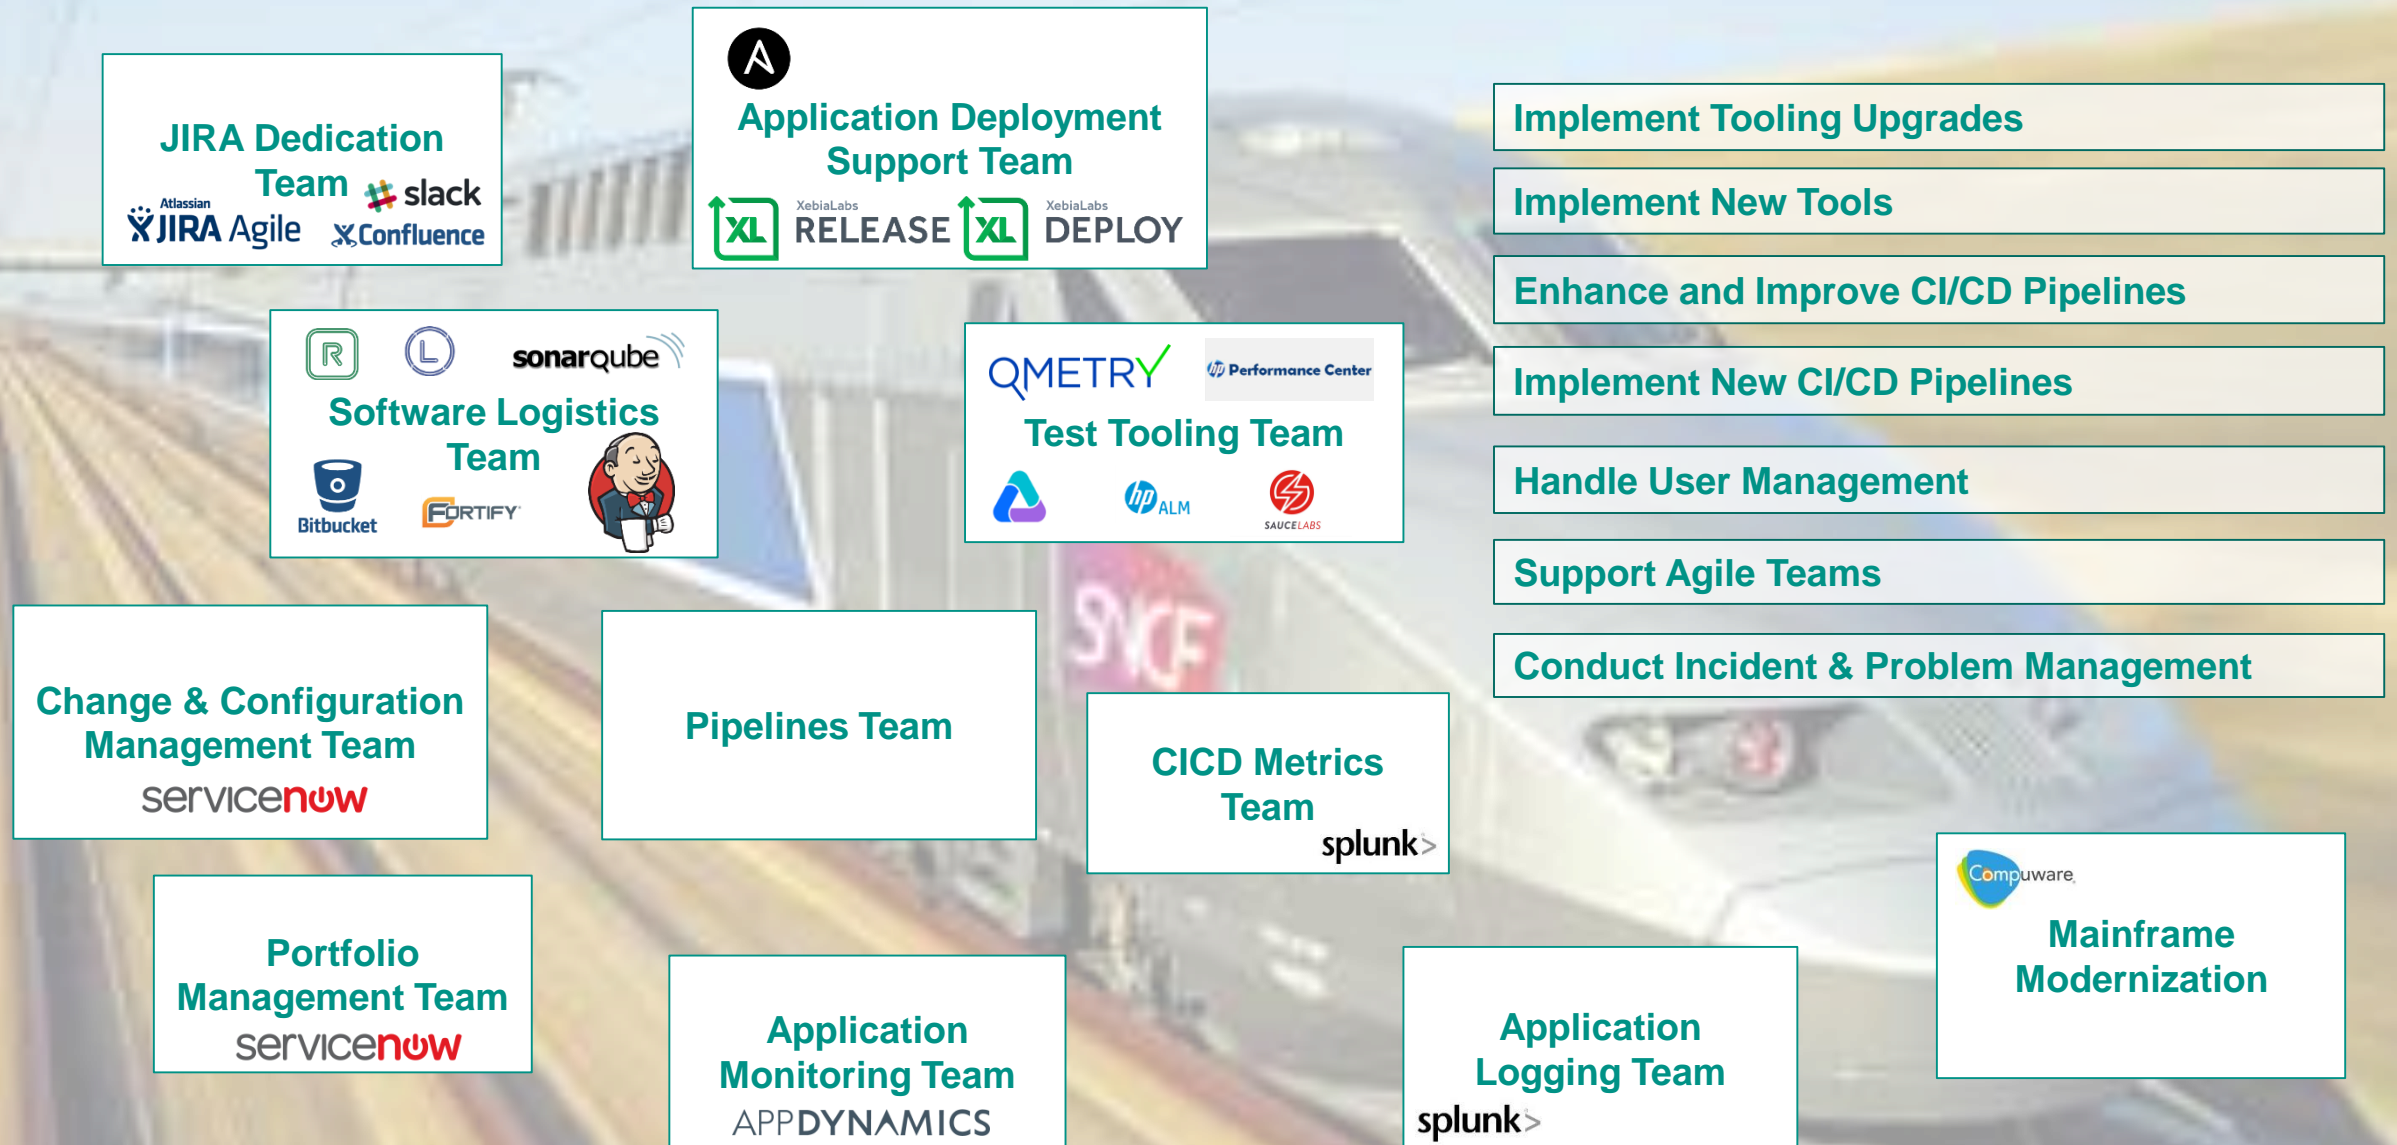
JIRA Dedication Team
Atlassian JIRA Agile
slack
Confluence

Application Deployment Support Team
XL XebiaLabs RELEASE
XL XebiaLabs DEPLOY

Implement Tooling Upgrades

Implement New Tools

Enhance and Improve CI/CD Pipelines

Implement New CI/CD Pipelines

Handle User Management

Support Agile Teams

Conduct Incident & Problem Management

R
L
sonarqube
Software Logistics Team
Bitbucket
FORTIFY

QMETRY
Performance Center
Test Tooling Team
ALM
SAUCELABS

Change & Configuration Management Team
servicenow

Pipelines Team

CICD Metrics Team
splunk>

Compuware
Mainframe Modernization

Portfolio Management Team
servicenow

Application Monitoring Team
APPDYNAMICS

Application Logging Team
splunk>